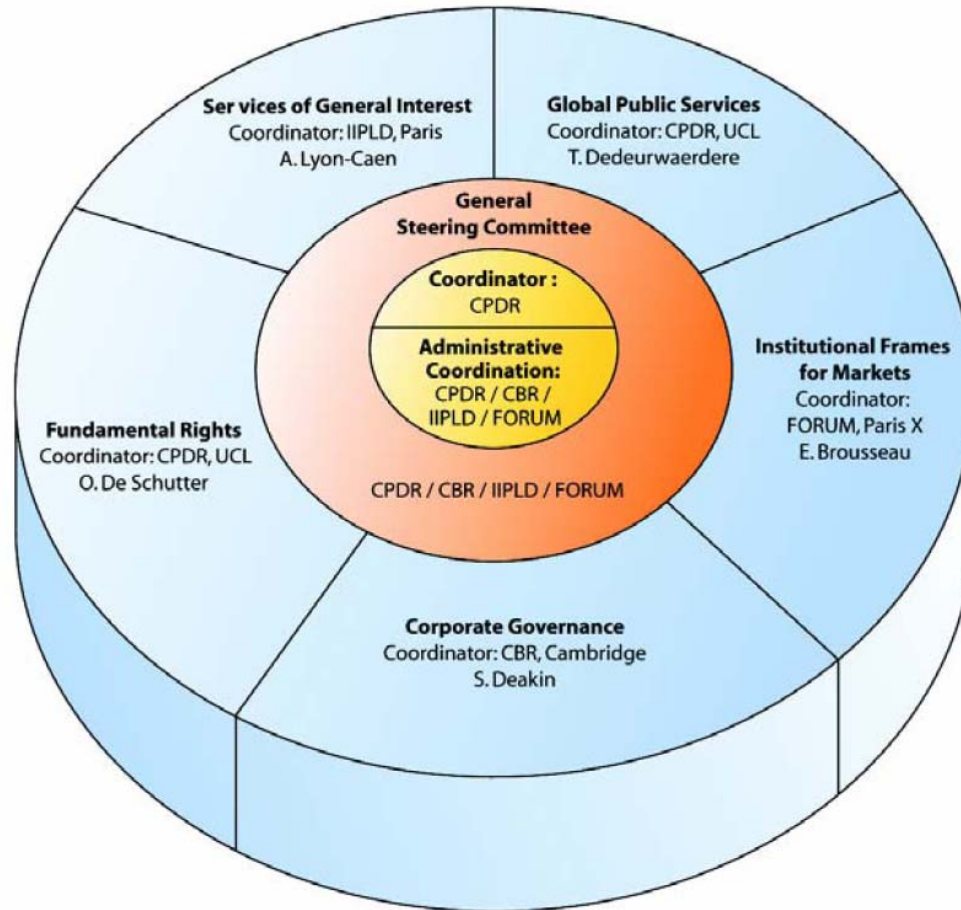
Ser vices of General Interest
Coordinator: IIPLD, Paris
A. Lyon-Caen

Global Public Services
Coordinator: CPDR, UCL
T. Dedeurwaerdere

General
Steering Committee

Coordinator :
CPDR

Administrative
Coordination:
CPDR / CBR /
IIPLD / FORUM

CPDR / CBR / IIPLD / FORUM

Institutional Frames
for Markets
Coordinator:
FORUM, Paris X
E. Brousseau

Fundamental Rights
Coordinator: CPDR, UCL
O. De Schutter

Corporate Governance
Coordinator: CBR, Cambridge
S. Deakin